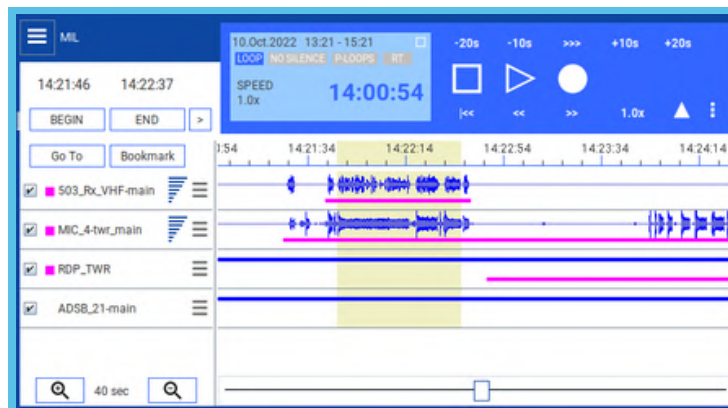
MIL

14:21:46 14:22:37

BEGIN END >

Go To Bookmark

503_Rx_VHF-main

MIC_4-twr_main

RDP_TWR

ADSB_21-main

40 sec

10.Oct.2022 13:21 - 15:21

LOOP NO SILENCE P-LOOPS RT

SPEED 1.0x

14:00:54

-20s -10s >>> +10s +20s

|<< << >> 1.0x

:54 14:21:34 14:22:14 14:22:54 14:23:34 14:24:14